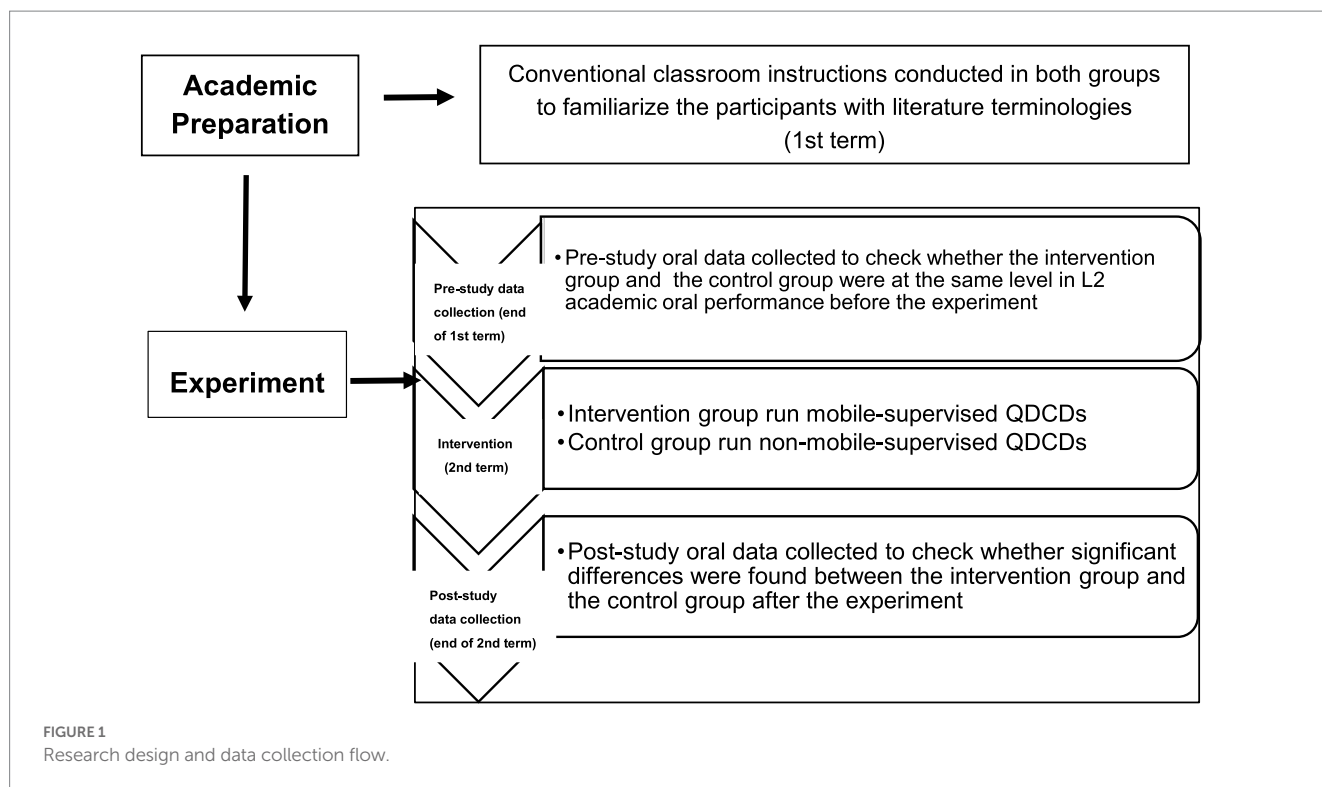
Academic Preparation

Conventional classroom instructions conducted in both groups to familiarize the participants with literature terminologies (1st term)

Experiment

Pre-study data collection (end of 1st term)

• Pre-study oral data collected to check whether the intervention group and  the control group were at the same level in L2 academic oral performance before the experiment

Intervention (2nd term)

• Intervention group run mobile-supervised QDCDs
• Control group run non-mobile-supervised QDCDs

Post-study data collection (end of 2nd term)

• Post-study oral data collected to check whether significant differences were found between the intervention group and the control group after the experiment

FIGURE 1
Research design and data collection flow.